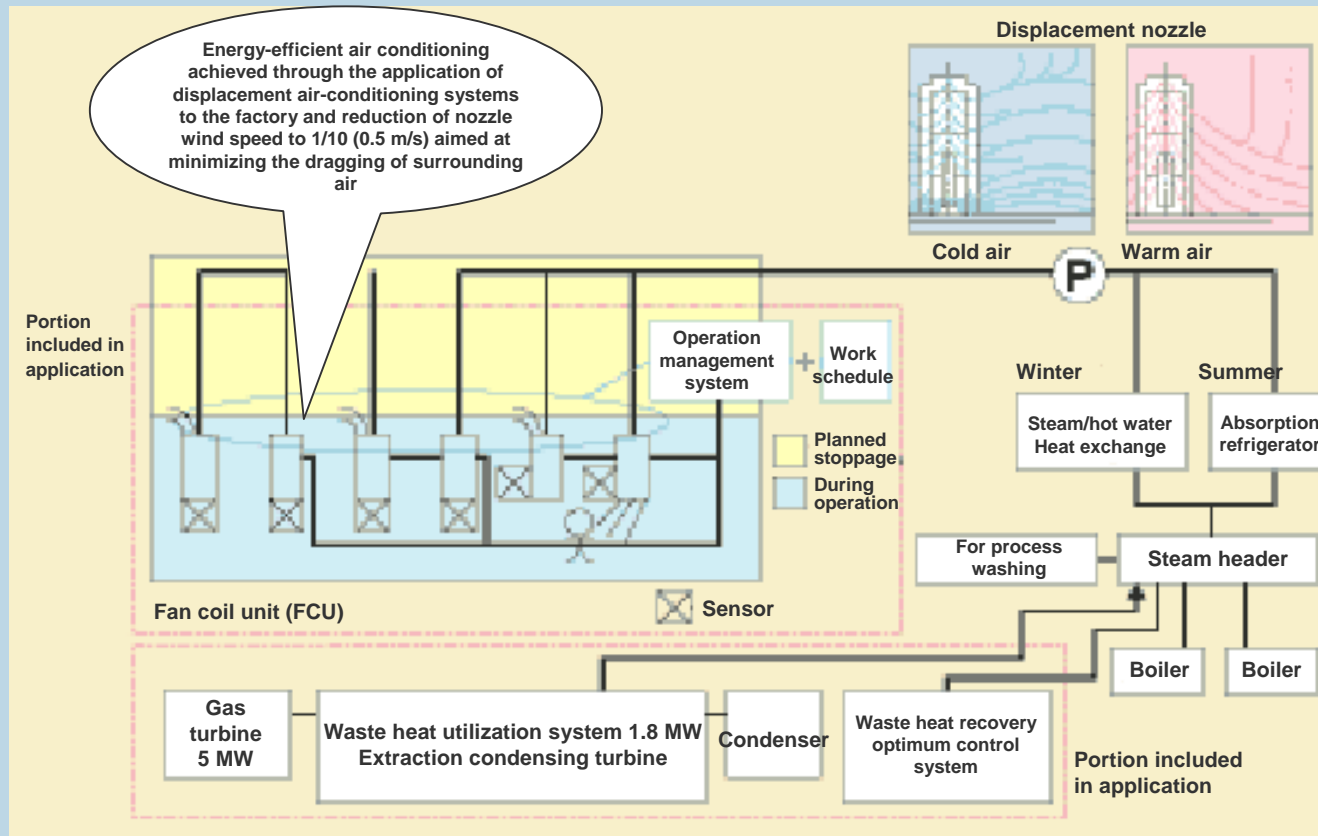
Energy-efficient air conditioning achieved through the application of displacement air-conditioning systems to the factory and reduction of nozzle wind speed to 1/10 (0.5 m/s) aimed at minimizing the dragging of surrounding air

Displacement nozzle

Cold air

Warm air

P

Portion included in application

Operation management system

+

Work schedule

Winter

Summer

Steam/hot water Heat exchange

Absorption refrigerator

Planned stoppage

During operation

For process washing

Steam header

Fan coil unit (FCU)

Sensor

Boiler

Boiler

Gas turbine 5 MW

Waste heat utilization system 1.8 MW Extraction condensing turbine

Condenser

Waste heat recovery optimum control system

Portion included in application